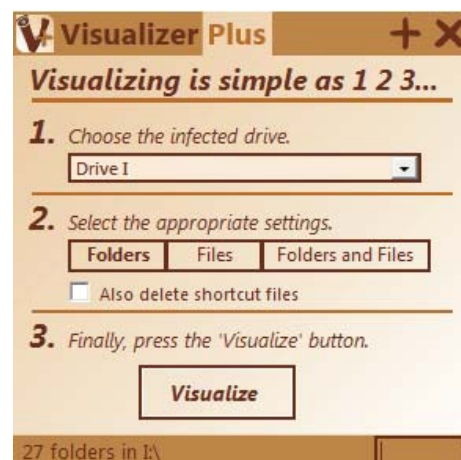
Visualizer Plus + ×

Visualizing is simple as 1 2 3...

1. Choose the infected drive.

Drive I

2. Select the appropriate settings.

Folders | Files | Folders and Files

Also delete shortcut files

3. Finally, press the 'Visualize' button.

Visualize

27 folders in I:\